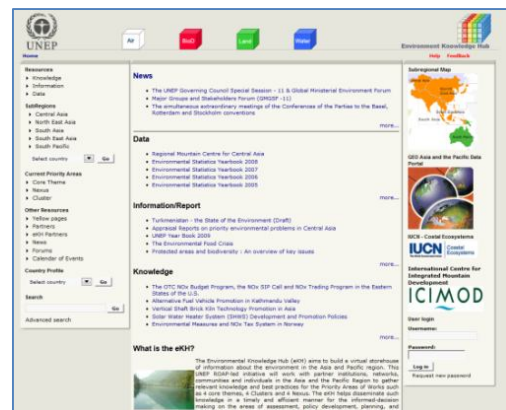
UNEP

Home

Air BioD Land Water

Environment Knowledge Hub
Help Feedback

Resources
• Knowledge
• Information
• Data

SubRegions
• Central Asia
• North East Asia
• South Asia
• South East Asia
• South Pacific

Select country Go

Current Priority Areas
• Core Theme
• Nexus
• Cluster

Other Resources
• Yellow pages
• Partners
• eKH Partners
• News
• Forums
• Calendar of Events

Country Profile
Select country Go

Search
Go
Advanced search

News
• The UNEP Governing Council Special Session - 11 & Global Ministerial Environment Forum
• Major Groups and Stakeholders Forum (GMGSF -11)
• The simultaneous extraordinary meetings of the Conferences of the Parties to the Basel, Rotterdam and Stockholm conventions
more...

Data
• Regional Mountain Centre for Central Asia
• Environmental Statistics Yearbook 2008
• Environmental Statistics Yearbook 2007
• Environmental Statistics Yearbook 2006
• Environmental Statistics Yearbook 2005
more...

Information/Report
• Turkmenistan - the State of the Environment (Draft)
• Appraisal Reports on priority environmental problems in Central Asia
• UNEP Year Book 2009
• The Environmental Food Crisis
• Protected areas and biodiversity : An overview of key issues
more...

Knowledge
• The OTC NOx Budget Program, the NOx SIP Call and NOx Trading Program in the Eastern States of the U.S.
• Alternative Fuel Vehicle Promotion in Kathmandu Valley
• Vertical Shaft Brick Kiln Technology Promotion in Asia
• Solar Water Heater System (SWHS) Development and Promotion Policies
• Environmental Measures and NOx Tax System in Norway
more...

What is the eKH?
The Environmental Knowledge Hub (eKH) aims to build a virtual storehouse of information about the environment in the Asia and Pacific region. This UNEP ROAP-led initiative will work with partner institutions, networks, communities and individuals in the Asia and the Pacific Region to gather relevant knowledge and best practices for the Priority Areas of Works such as 4 core themes, 4 Clusters and 4 Nexus. The eKH helps disseminate such knowledge in a timely and efficient manner for the informed-decision making on the areas of assessment, policy development, planning, and

Subregional Map

GEO Asia and the Pacific Data Portal

IUCN - Coastal Ecosystems
IUCN Coastal Ecosystems

International Centre for Integrated Mountain Development
ICIMOD

User login
Username:
Password:
Log in
Request new password